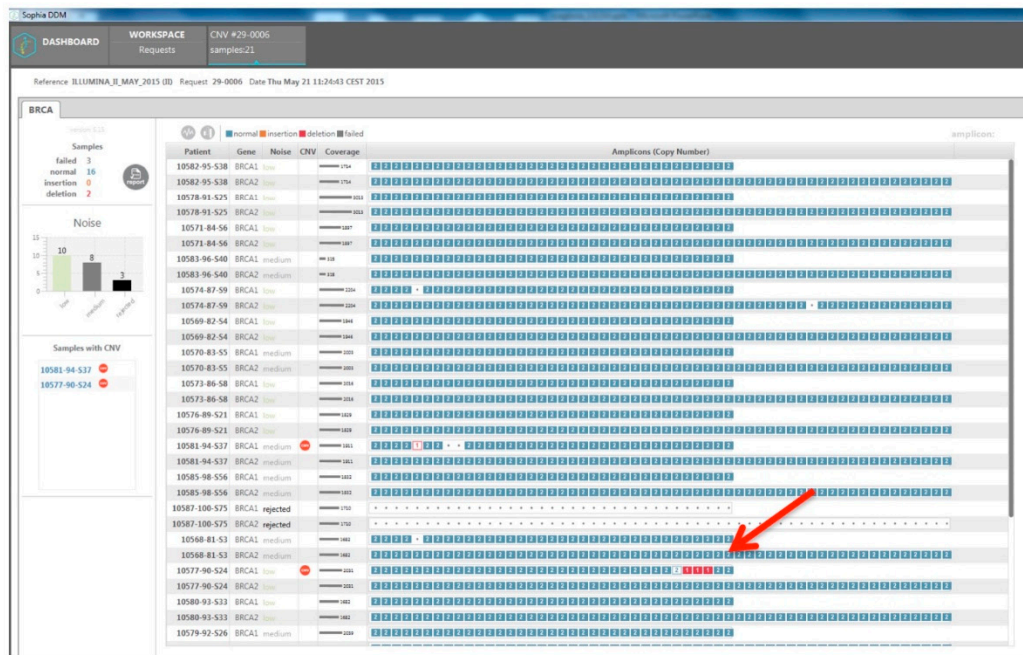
Sophia DDM

DASHBOARD

WORKSPACE
Requests

CNV #29-0006
samples:21

Reference ILLUMINA_II_MAY_2015 (ID) Request 29-0006 Date Thu May 21 11:24:43 CEST 2015

BRCA

Samples
failed 3
normal 16
insertion 0
deletion 2

report

Noise

10
8
3
low
medium
rejected

Samples with CNV
10581-94-S37
10577-90-S24

normal insertion deletion failed

amplicon:

| Patient | Gene | Noise | CNV | Coverage | Amplicons (Copy Number) |
|---|---|---|---|---|---|
| 10582-95-S38 | BRCA1 | low | | 1754 | |
| 10582-95-S38 | BRCA2 | low | | 1754 | |
| 10578-91-S25 | BRCA1 | low | | 2013 | |
| 10578-91-S25 | BRCA2 | low | | 2013 | |
| 10571-84-S6 | BRCA1 | low | | 1887 | |
| 10571-84-S6 | BRCA2 | low | | 1887 | |
| 10583-96-S40 | BRCA1 | medium | | 538 | |
| 10583-96-S40 | BRCA2 | medium | | 538 | |
| 10574-87-S9 | BRCA1 | low | | 2204 | |
| 10574-87-S9 | BRCA2 | low | | 2204 | |
| 10569-82-S4 | BRCA1 | low | | 1844 | |
| 10569-82-S4 | BRCA2 | low | | 1844 | |
| 10570-83-S5 | BRCA1 | medium | | 2033 | |
| 10570-83-S5 | BRCA2 | medium | | 2033 | |
| 10573-86-S8 | BRCA1 | low | | 2016 | |
| 10573-86-S8 | BRCA2 | low | | 2016 | |
| 10576-89-S21 | BRCA1 | low | | 1928 | |
| 10576-89-S21 | BRCA2 | low | | 1928 | |
| 10581-94-S37 | BRCA1 | medium | | 1811 | |
| 10581-94-S37 | BRCA2 | medium | | 1811 | |
| 10585-98-S56 | BRCA1 | medium | | 1832 | |
| 10585-98-S56 | BRCA2 | medium | | 1832 | |
| 10587-100-S75 | BRCA1 | rejected | | 1712 | |
| 10587-100-S75 | BRCA2 | rejected | | 1712 | |
| 10568-81-S3 | BRCA1 | medium | | 1682 | |
| 10568-81-S3 | BRCA2 | medium | | 1682 | |
| 10577-90-S24 | BRCA1 | low | | 2031 | |
| 10577-90-S24 | BRCA2 | low | | 2031 | |
| 10580-93-S33 | BRCA1 | low | | 1682 | |
| 10580-93-S33 | BRCA2 | low | | 1682 | |
| 10579-92-S26 | BRCA1 | medium | | 2039 | |